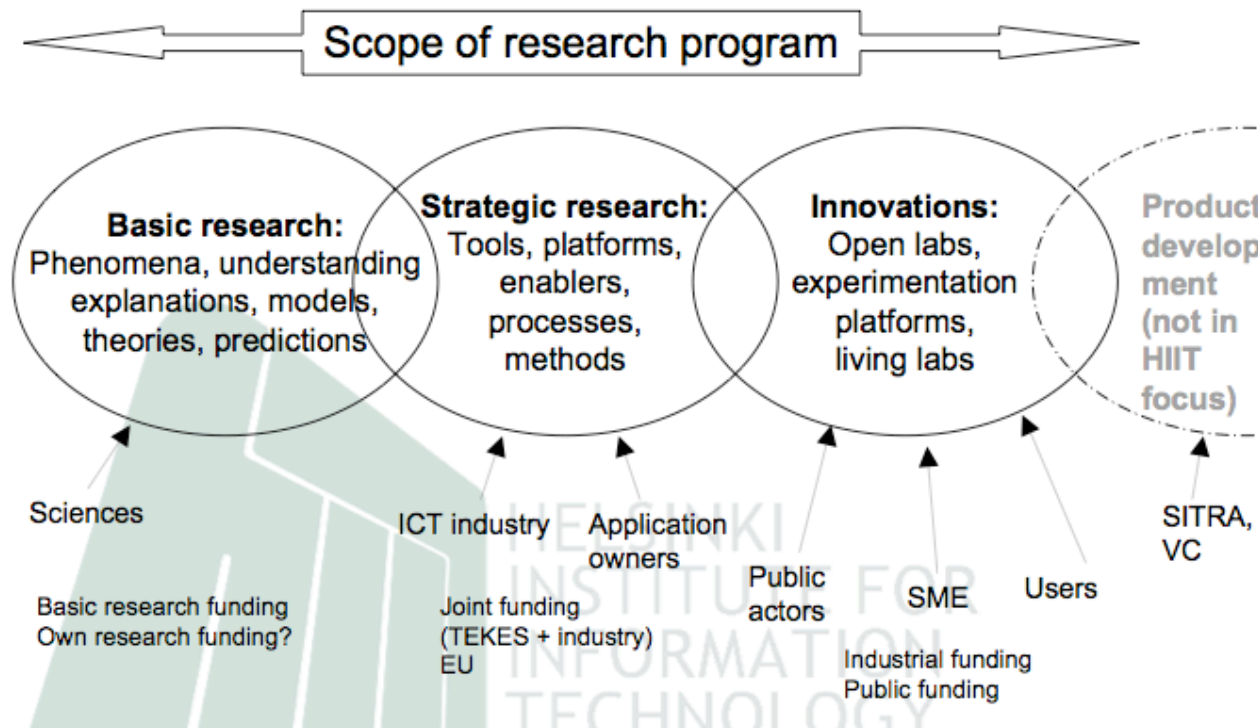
Scope of research program

Basic research:
Phenomena, understanding explanations, models, theories, predictions

Strategic research:
Tools, platforms, enablers, processes, methods

Innovations:
Open labs, experimentation platforms, living labs

Product develop ment (not in HIIT focus)

Sciences

ICT industry

Application owners

Public actors

SME

Users

SITRA, VC

Basic research funding
Own research funding?

Joint funding
(TEKES + industry)
EU

Industrial funding
Public funding

HELSINKI INSTITUTE FOR INFORMATION TECHNOLOGY